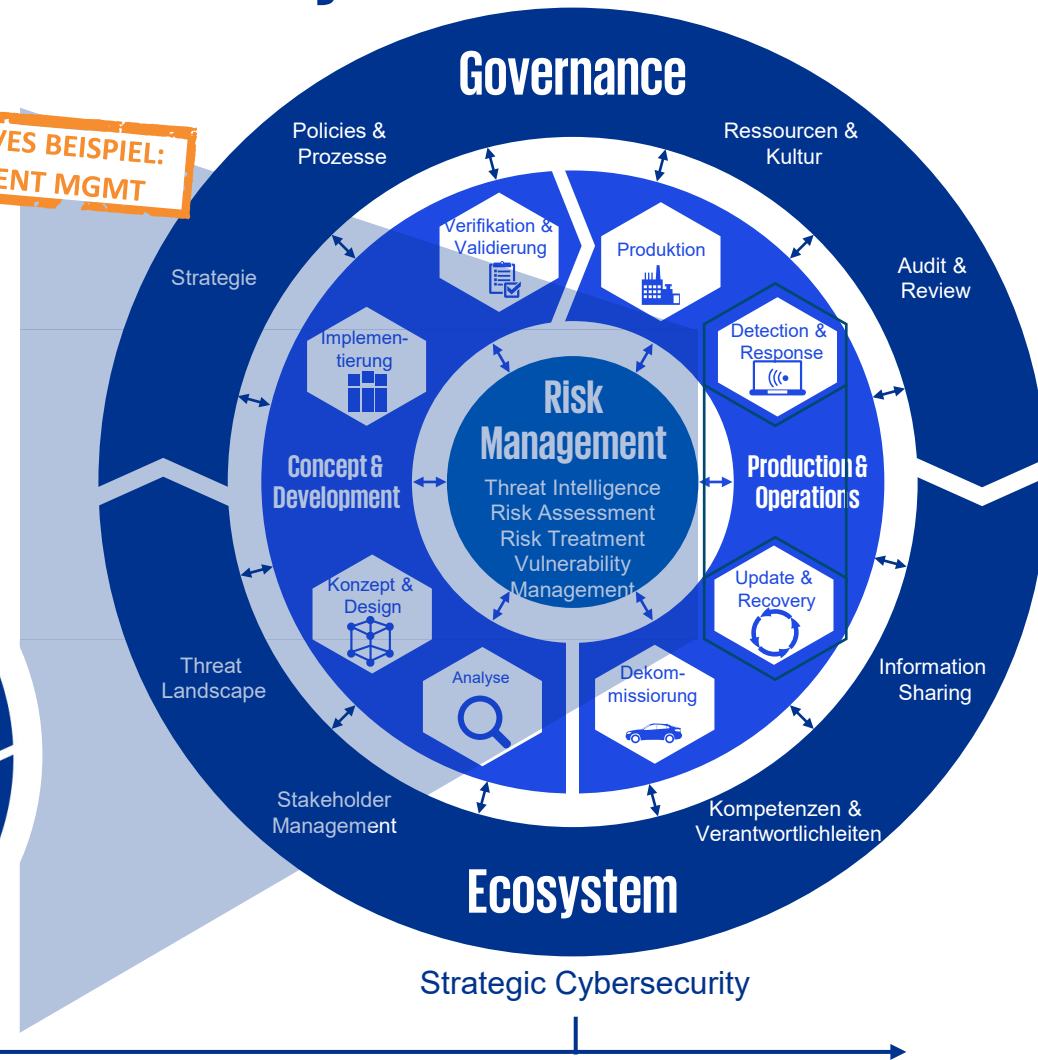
VES BEISPIEL:
ENT MGMT

Governance

Policies & Prozesse

Ressourcen & Kultur

Strategie

Audit & Review

Verifikation & Validierung

Produktion

Implementierung

Detection & Response

Risk Management

Threat Intelligence
Risk Assessment
Risk Treatment
Vulnerability Management

Concept & Development

Production & Operations

Konzept & Design

Update & Recovery

Threat Landscape

Information Sharing

Analyse

Dekommissiorung

Stakeholder Management

Kompetenzen & Verantwortlichleiten

Ecosystem

Strategic Cybersecurity